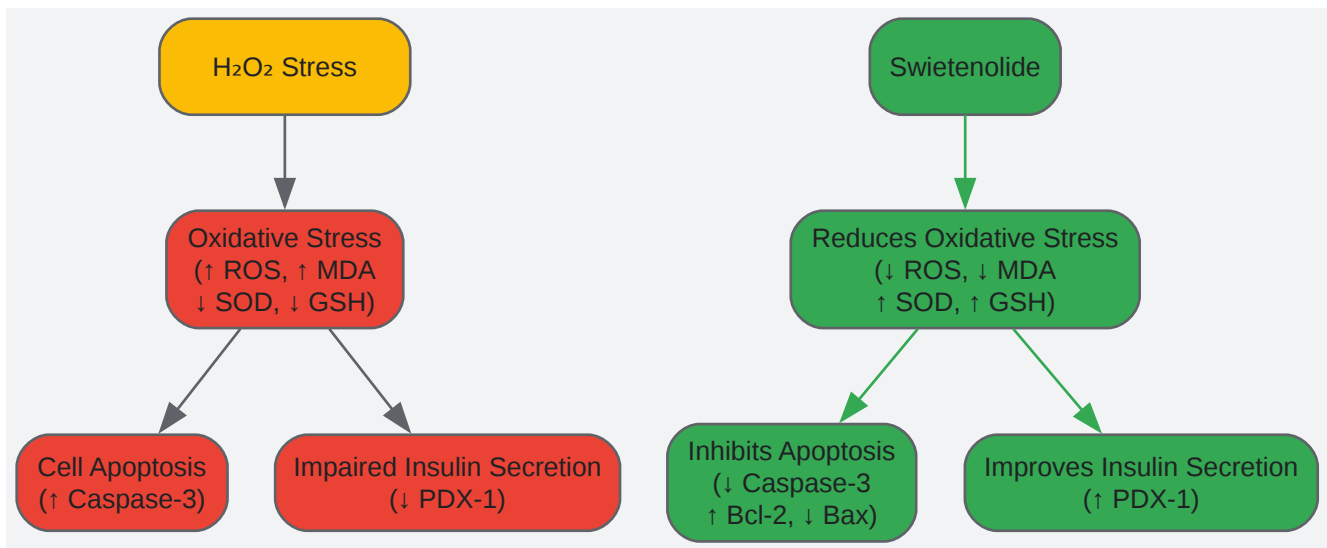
$H_2O_2$ Stress

Oxidative Stress
(↑ ROS, ↑ MDA
↓ SOD, ↓ GSH)

Cell Apoptosis
(↑ Caspase-3)

Impaired Insulin Secretion
(↓ PDX-1)

Swietenolide

Reduces Oxidative Stress
(↓ ROS, ↓ MDA
↑ SOD, ↑ GSH)

Inhibits Apoptosis
(↓ Caspase-3
↑ Bcl-2, ↓ Bax)

Improves Insulin Secretion
(↑ PDX-1)